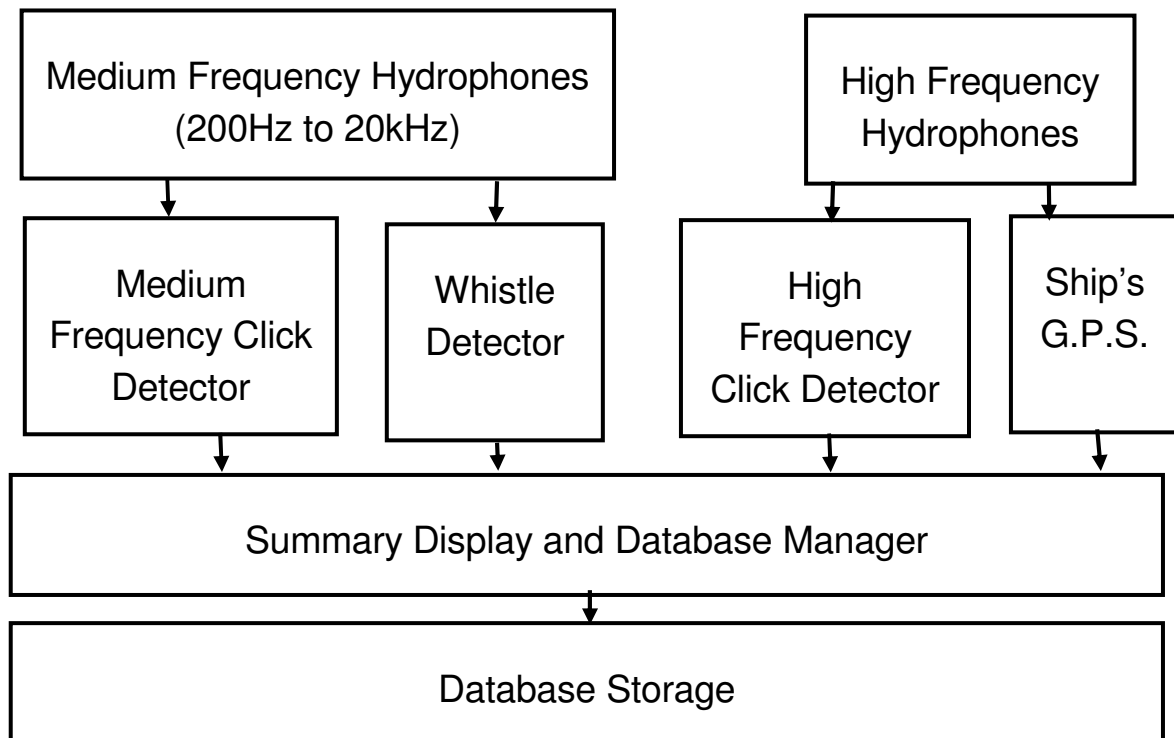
Medium Frequency Hydrophones (200Hz to 20kHz)

High Frequency Hydrophones

Medium Frequency Click Detector

Whistle Detector

High Frequency Click Detector

Ship's G.P.S.

Summary Display and Database Manager

Database Storage